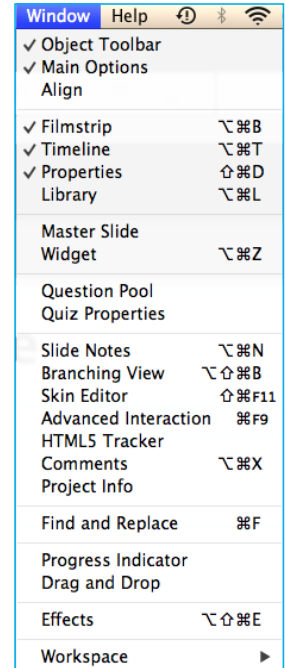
Window Help

✓ Object Toolbar
✓ Main Options
Align

✓ Filmstrip ⌥⌘B
✓ Timeline ⌥⌘T
✓ Properties ⇧⌘D
Library ⌥⌘L

Master Slide
Widget ⌥⌘Z

Question Pool
Quiz Properties

Slide Notes ⌥⌘N
Branching View ⌥⇧⌘B
Skin Editor ⇧⌘F11
Advanced Interaction ⌘F9
HTML5 Tracker
Comments ⌥⌘X
Project Info

Find and Replace ⌘F

Progress Indicator
Drag and Drop

Effects ⌥⇧⌘E

Workspace ▶